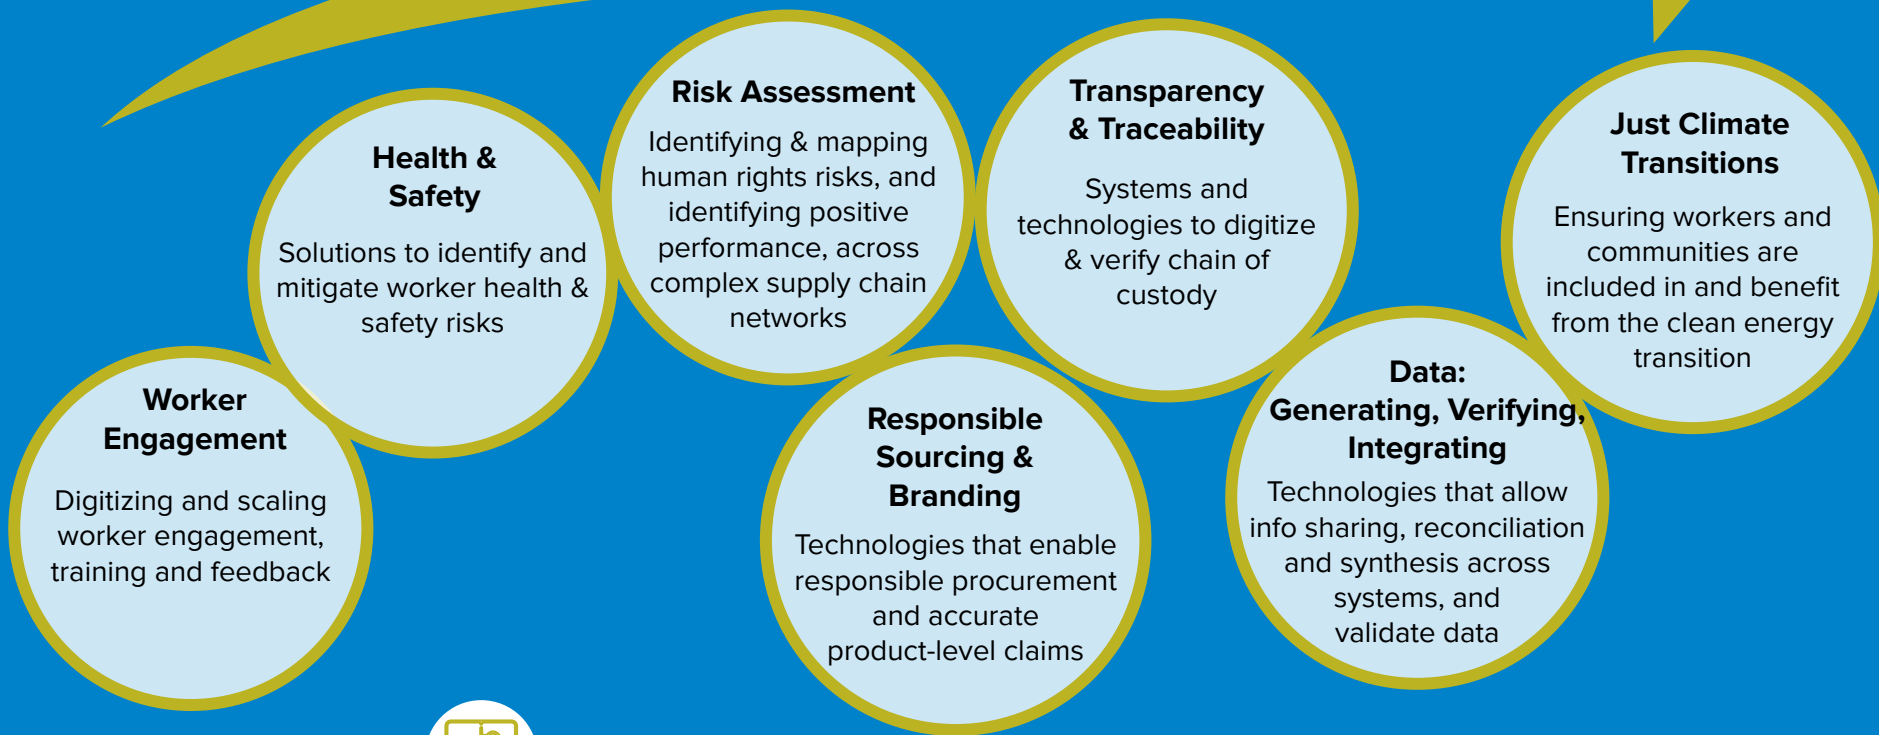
Worker Engagement

Digitizing and scaling worker engagement, training and feedback

Health & Safety

Solutions to identify and mitigate worker health & safety risks

Risk Assessment

Identifying & mapping human rights risks, and identifying positive performance, across complex supply chain networks

Responsible Sourcing & Branding

Technologies that enable responsible procurement and accurate product-level claims

Transparency & Traceability

Systems and technologies to digitize & verify chain of custody

Data: Generating, Verifying, Integrating

Technologies that allow info sharing, reconciliation and synthesis across systems, and validate data

Just Climate Transitions

Ensuring workers and communities are included in and benefit from the clean energy transition